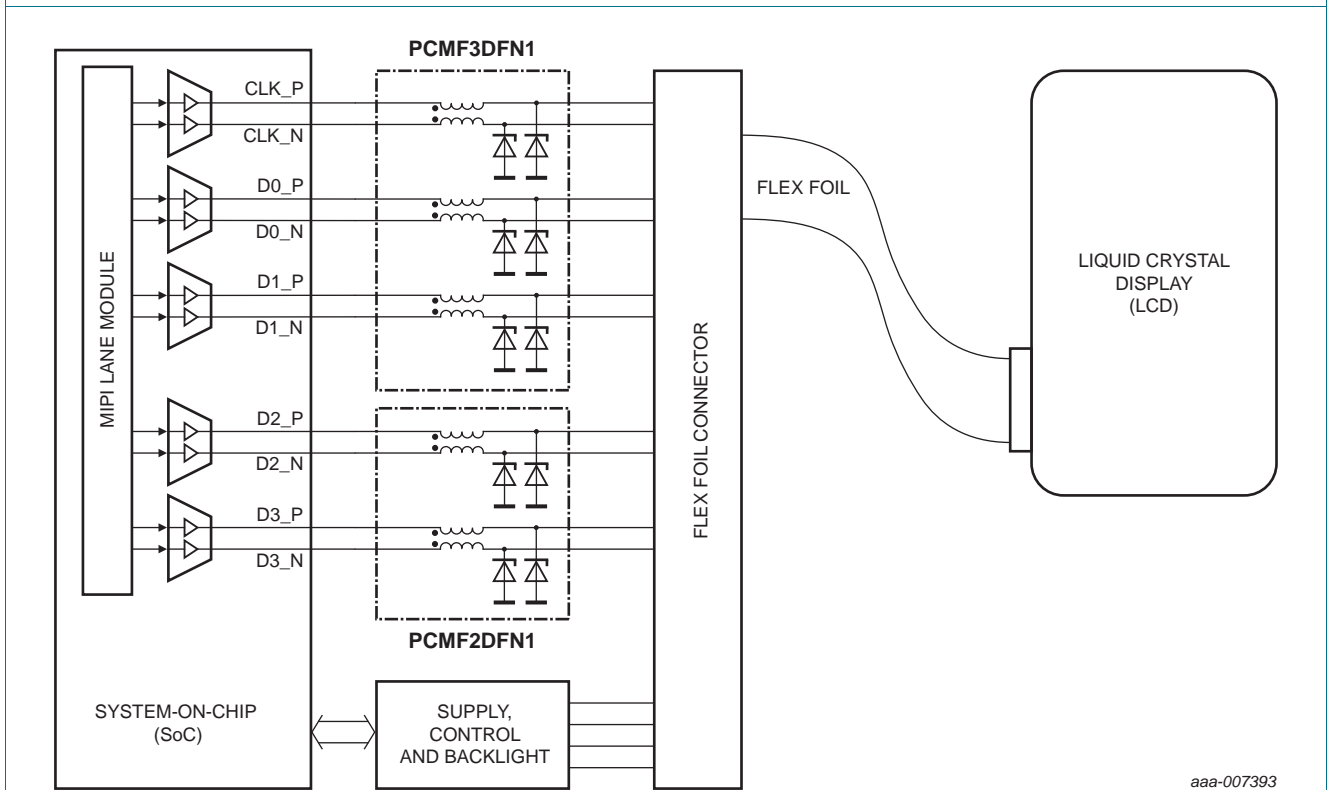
PCMF3DFN1

MIPI LANE MODULE

CLK_P
CLK_N
D0_P
D0_N
D1_P
D1_N
D2_P
D2_N
D3_P
D3_N

FLEX FOIL

LIQUID CRYSTAL DISPLAY (LCD)

FLEX FOIL CONNECTOR

PCMF2DFN1

SYSTEM-ON-CHIP (SoC)

SUPPLY, CONTROL AND BACKLIGHT

aaa-007393